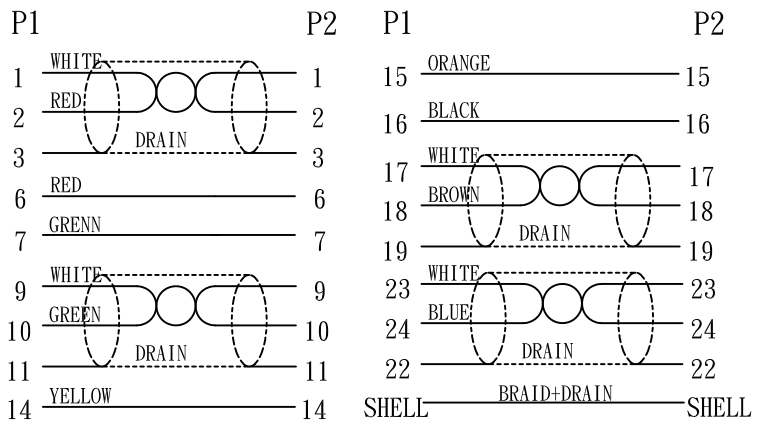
P1 P2

1 WHITE 1
2 RED 2
3 DRAIN 3
6 RED 6
7 GRENN 7
9 WHITE 9
10 GREEN 10
11 DRAIN 11
14 YELLOW 14

P1 P2

15 ORANGE 15
16 BLACK 16
17 WHITE 17
18 BROWN 18
19 DRAIN 19
23 WHITE 23
24 BLUE 24
22 DRAIN 22
SHELL BRAID+DRAIN SHELL